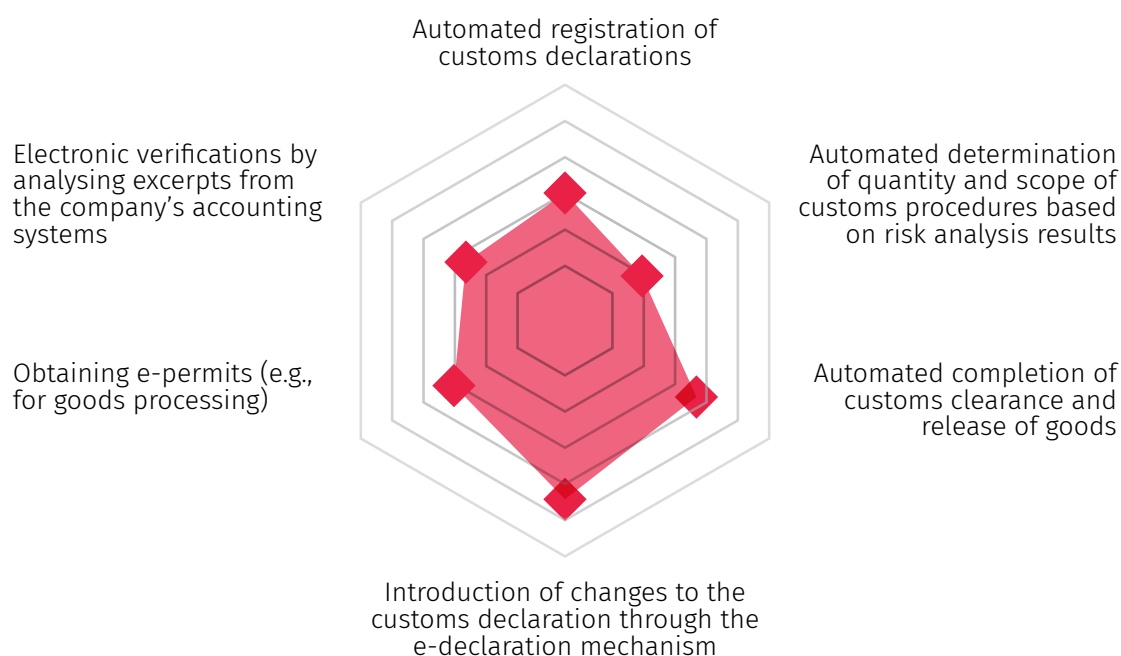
Automated registration of customs declarations

Electronic verifications by analysing excerpts from the company's accounting systems

Automated determination of quantity and scope of customs procedures based on risk analysis results

Obtaining e-permits (e.g., for goods processing)

Automated completion of customs clearance and release of goods

Introduction of changes to the customs declaration through the e-declaration mechanism